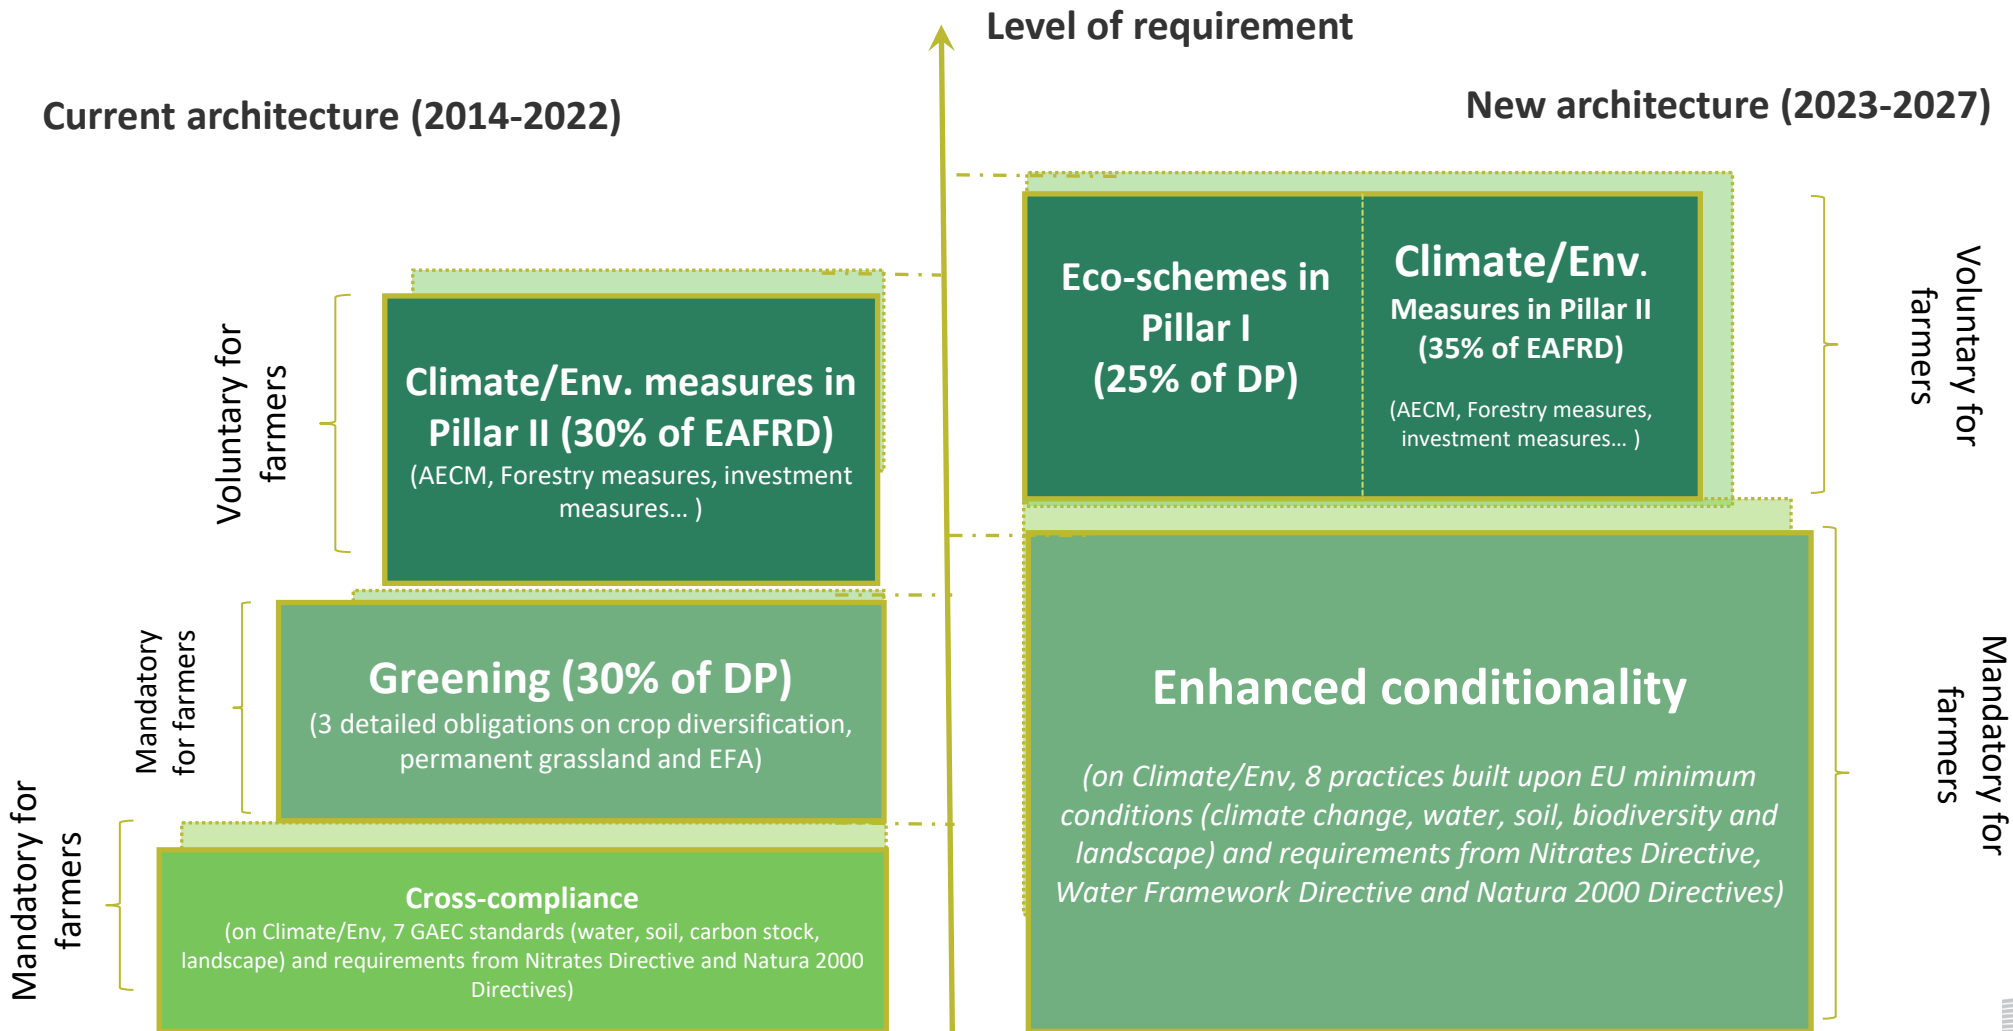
Level of requirement

Current architecture (2014-2022)

New architecture (2023-2027)

Voluntary for farmers

Climate/Env. measures in Pillar II (30% of EAFRD)
(AECM, Forestry measures, investment measures… )

Mandatory for farmers

Greening (30% of DP)
(3 detailed obligations on crop diversification, permanent grassland and EFA)

Mandatory for farmers

Cross-compliance
(on Climate/Env, 7 GAEC standards (water, soil, carbon stock, landscape) and requirements from Nitrates Directive and Natura 2000 Directives)

Eco-schemes in Pillar I (25% of DP)

Climate/Env. Measures in Pillar II (35% of EAFRD)
(AECM, Forestry measures, investment measures… )

Voluntary for farmers

Enhanced conditionality

(on Climate/Env, 8 practices built upon EU minimum conditions (climate change, water, soil, biodiversity and landscape) and requirements from Nitrates Directive, Water Framework Directive and Natura 2000 Directives)

Mandatory for farmers